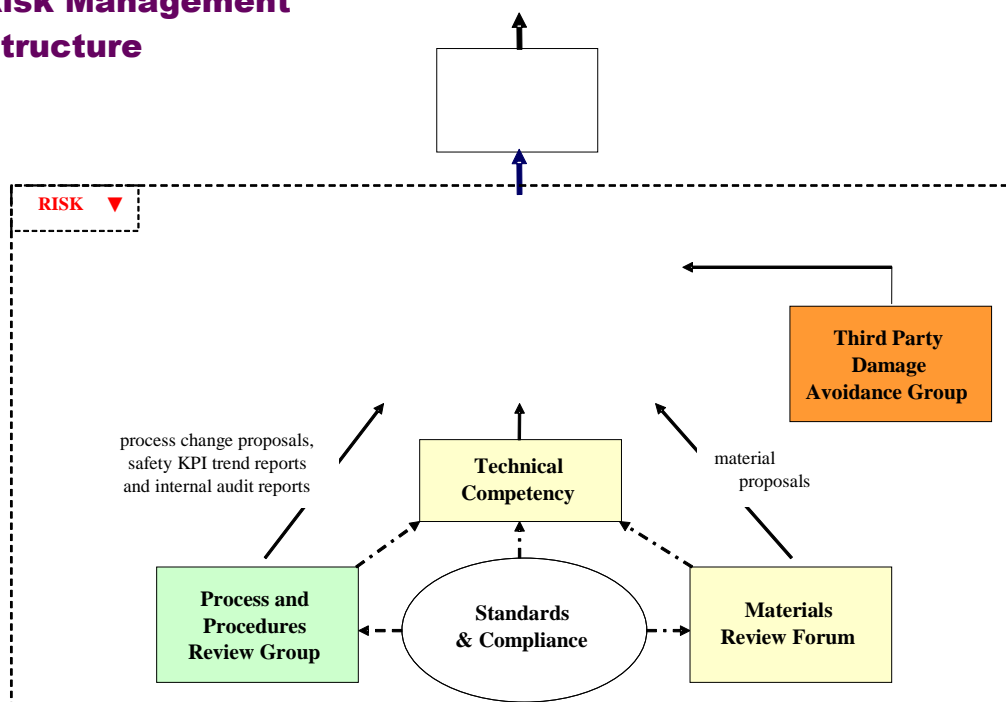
isk Management
tructure

RISK ▼

Third Party Damage Avoidance Group

process change proposals, safety KPI trend reports and internal audit reports

Technical Competency

material proposals

Process and Procedures Review Group

Standards & Compliance

Materials Review Forum